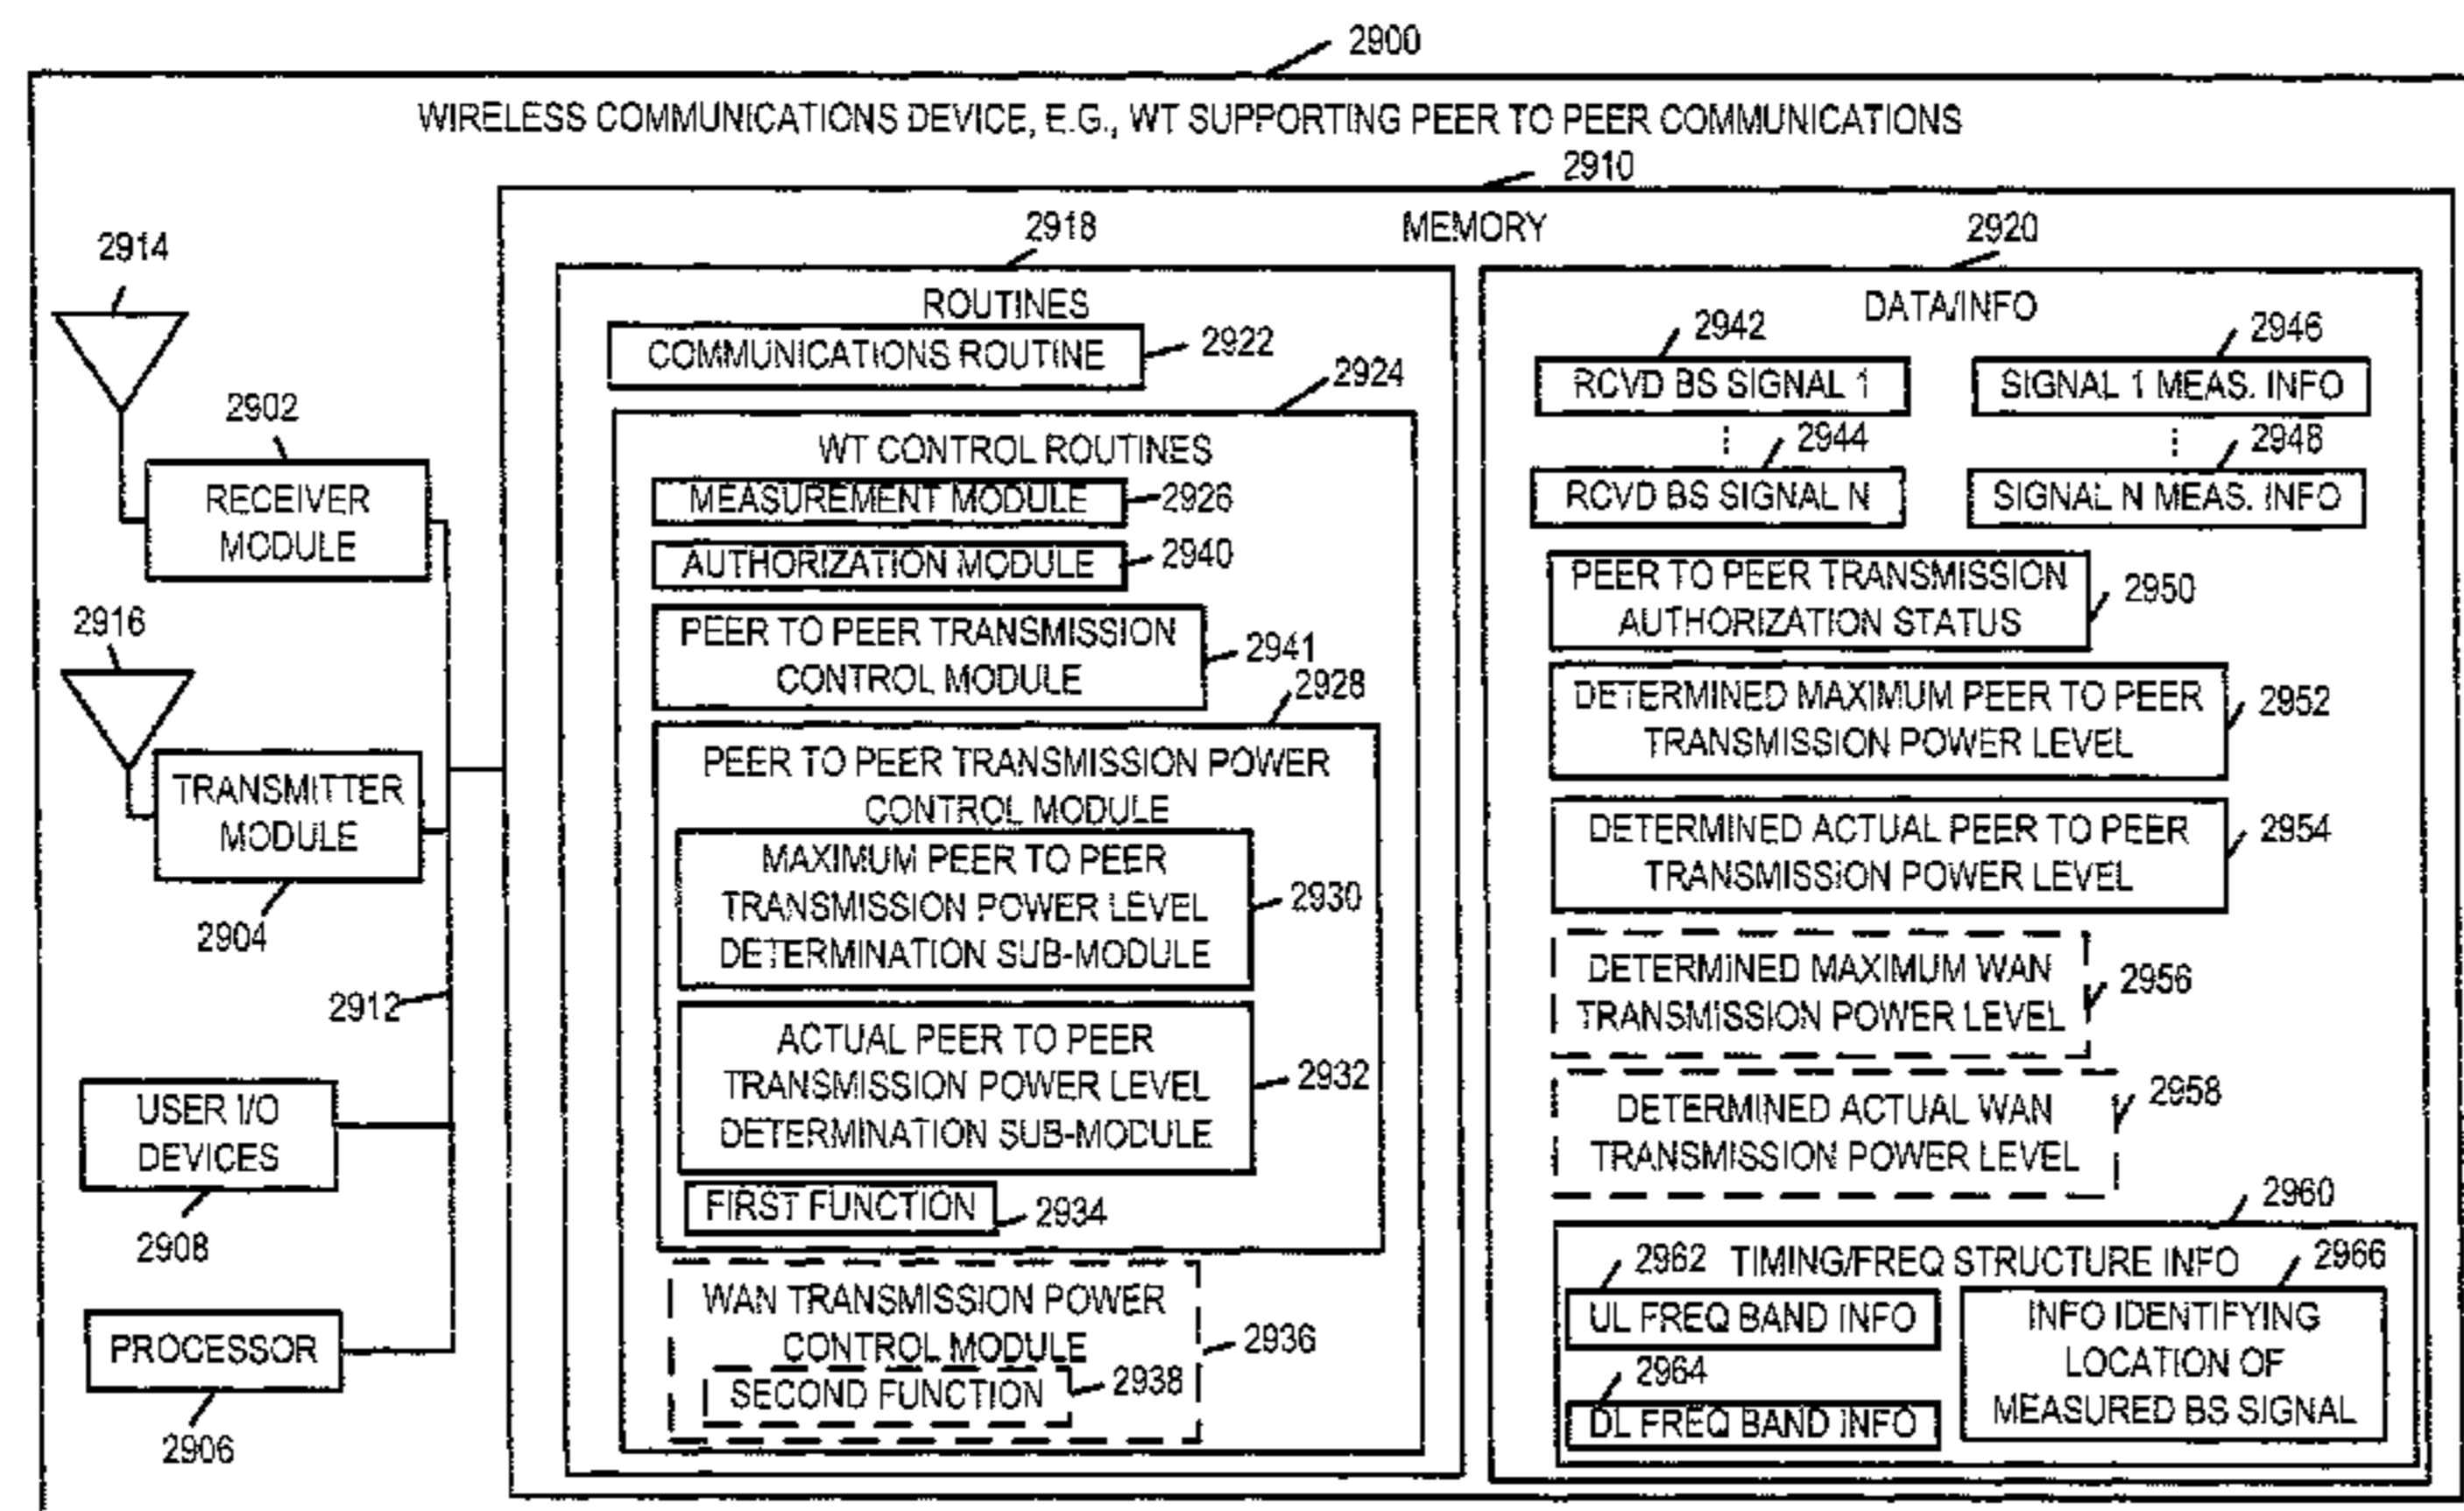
2900

WIRELESS COMMUNICATIONS DEVICE, E.G., WT SUPPORTING PEER TO PEER COMMUNICATIONS

2910

MEMORY

2914

2902

RECEIVER MODULE

2916

TRANSMITTER MODULE

2904

2912

USER I/O DEVICES

2908

PROCESSOR

2906

2918

ROUTINES

COMMUNICATIONS ROUTINE 2922

2924

WT CONTROL ROUTINES

MEASUREMENT MODULE 2926

AUTHORIZATION MODULE 2940

PEER TO PEER TRANSMISSION CONTROL MODULE 2941

2928

PEER TO PEER TRANSMISSION POWER CONTROL MODULE

MAXIMUM PEER TO PEER TRANSMISSION POWER LEVEL DETERMINATION SUB-MODULE 2930

ACTUAL PEER TO PEER TRANSMISSION POWER LEVEL DETERMINATION SUB-MODULE 2932

FIRST FUNCTION 2934

WAN TRANSMISSION POWER CONTROL MODULE 2936

SECOND FUNCTION 2938

2920

DATA/INFO

2942

RCVD BS SIGNAL 1

2946

SIGNAL 1 MEAS. INFO

2944

RCVD BS SIGNAL N

2948

SIGNAL N MEAS. INFO

PEER TO PEER TRANSMISSION AUTHORIZATION STATUS 2950

DETERMINED MAXIMUM PEER TO PEER TRANSMISSION POWER LEVEL 2952

DETERMINED ACTUAL PEER TO PEER TRANSMISSION POWER LEVEL 2954

DETERMINED MAXIMUM WAN TRANSMISSION POWER LEVEL 2956

DETERMINED ACTUAL WAN TRANSMISSION POWER LEVEL 2958

2960

2962 TIMING/FREQ STRUCTURE INFO 2966

UL FREQ BAND INFO

2964

DL FREQ BAND INFO

INFO IDENTIFYING LOCATION OF MEASURED BS SIGNAL